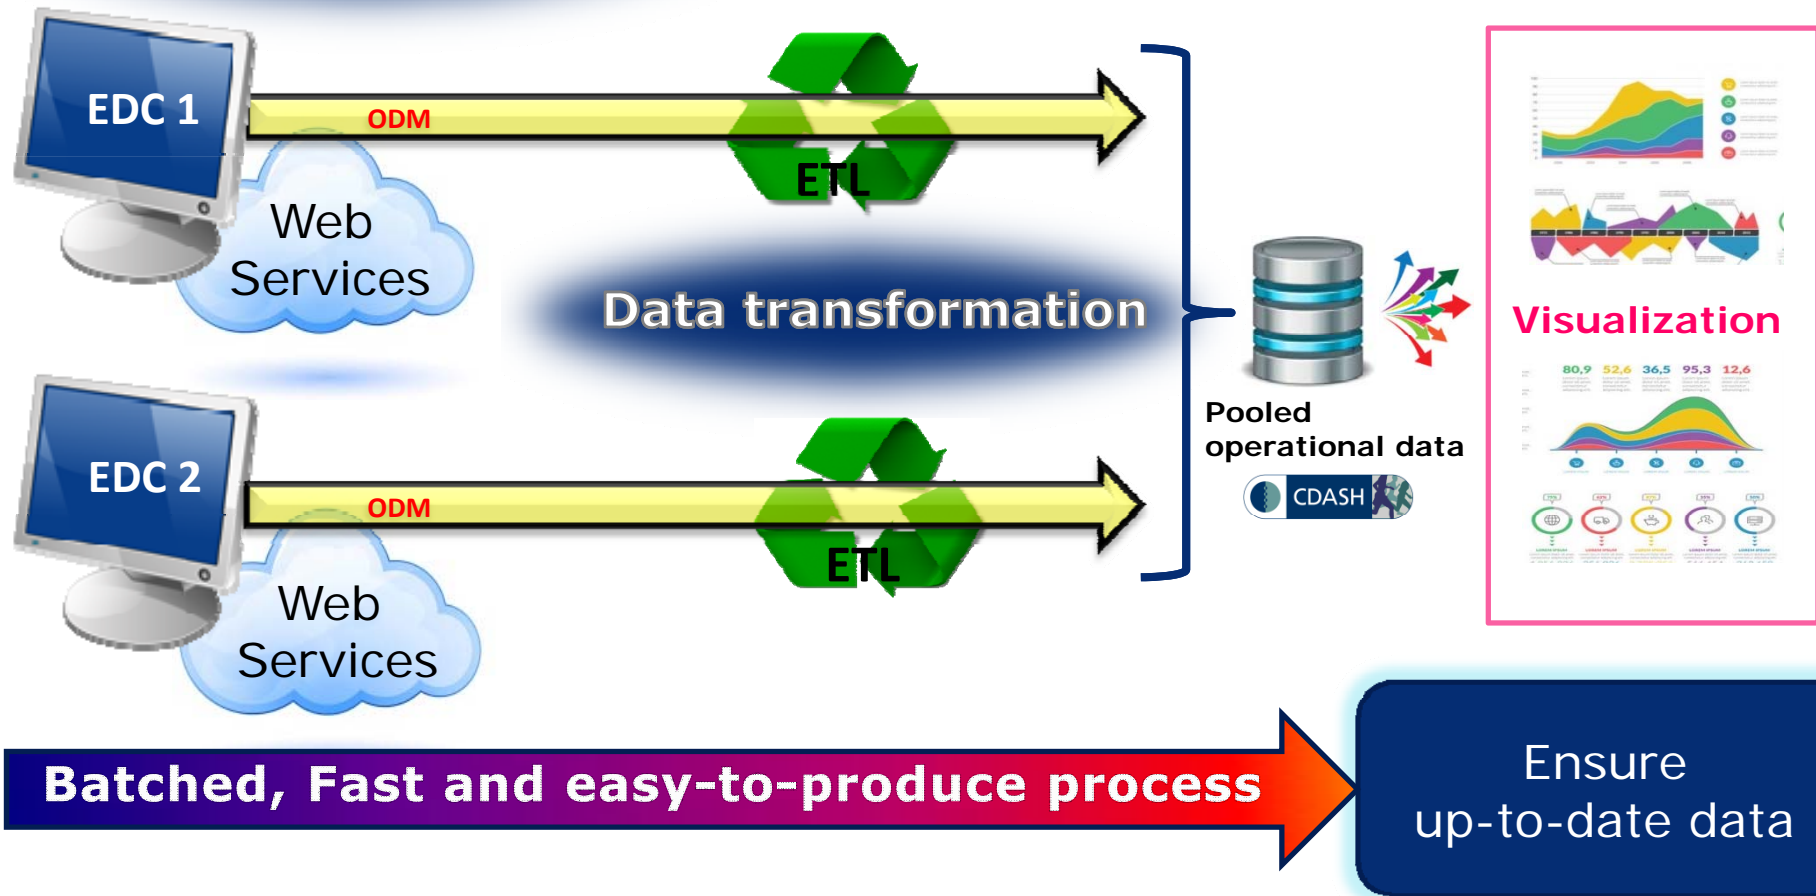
EDC 1

ODM

ETL

Web Services

Data transformation

EDC 2

ODM

ETL

Web Services

Pooled operational data

CDASH

Visualization

80,9 52,6 36,5 95,3 12,6

Batched, Fast and easy-to-produce process

Ensure up-to-date data